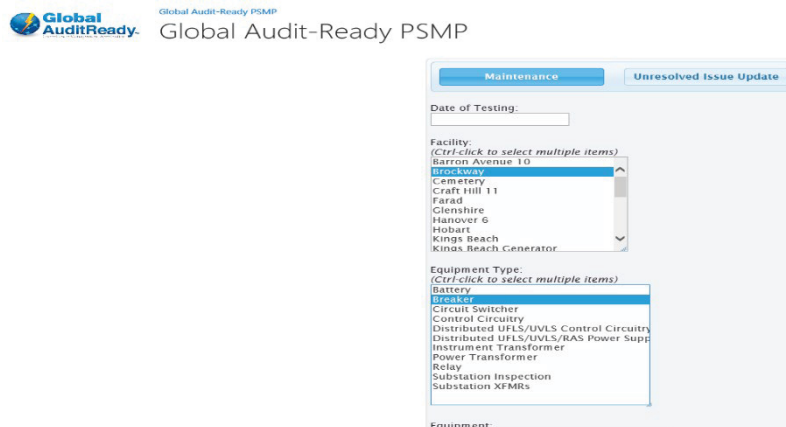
Global AuditReady

Global Audit-Ready PSMP

Global Audit-Ready PSMP

Maintenance

Unresolved Issue Update

Date of Testing:

Facility:
(Ctrl-click to select multiple items)
Barron Avenue 10
Brockway
Cemetery
Craft Hill 11
Farad
Glenshire
Hanover 6
Hobart
Kings Beach
Kings Beach Generator

Equipment Type:
(Ctrl-click to select multiple items)
Battery
Breaker
Circuit Switcher
Control Circuitry
Distributed UFLS/UVLS Control Circuitry
Distributed UFLS/UVLS/RAS Power Supp
Instrument Transformer
Power Transformer
Relay
Substation Inspection
Substation XFMRs

Equipment: